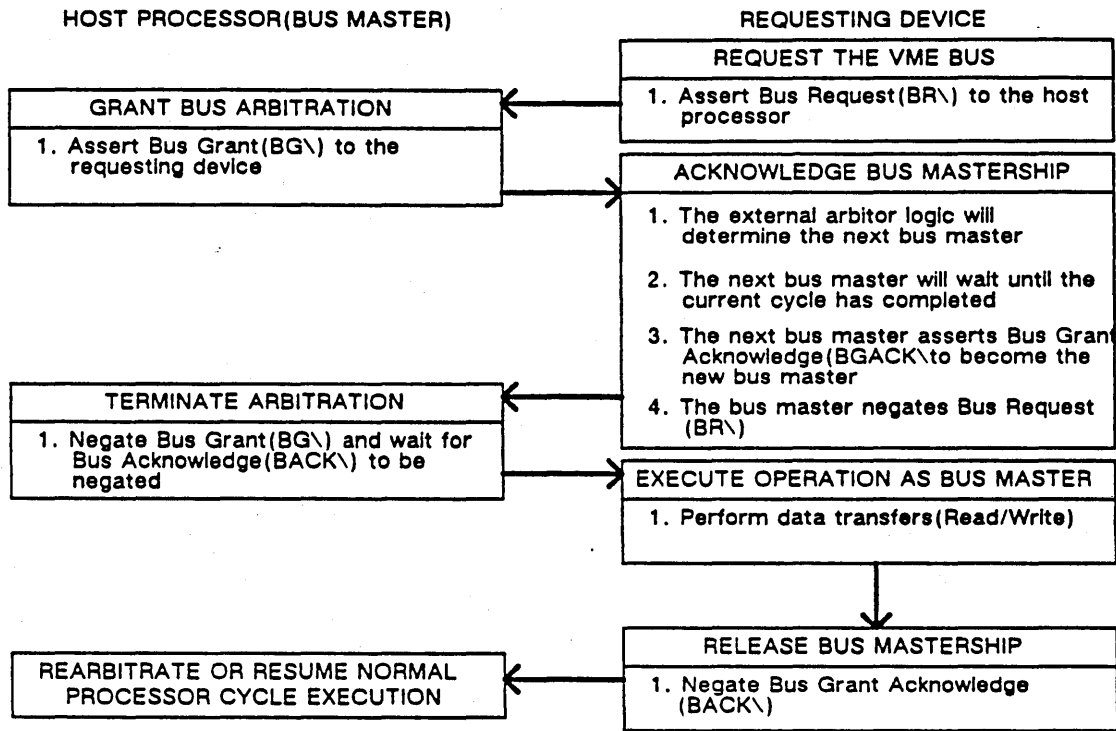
HOST PROCESSOR(BUS MASTER)

REQUESTING DEVICE

REQUEST THE VME BUS

1. Assert Bus Request(BR\) to the host processor

GRANT BUS ARBITRATION

1. Assert Bus Grant(BG\) to the requesting device

ACKNOWLEDGE BUS MASTERSHIP

1. The external arbitor logic will determine the next bus master

2. The next bus master will wait until the current cycle has completed

3. The next bus master asserts Bus Grant Acknowledge(BGACK\to become the new bus master

4. The bus master negates Bus Request (BR\)

TERMINATE ARBITRATION

1. Negate Bus Grant(BG\) and wait for Bus Acknowledge(BACK\) to be negated

EXECUTE OPERATION AS BUS MASTER

1. Perform data transfers(Read/Write)

RELEASE BUS MASTERSHIP

1. Negate Bus Grant Acknowledge (BACK\)

REARBITRATE OR RESUME NORMAL PROCESSOR CYCLE EXECUTION